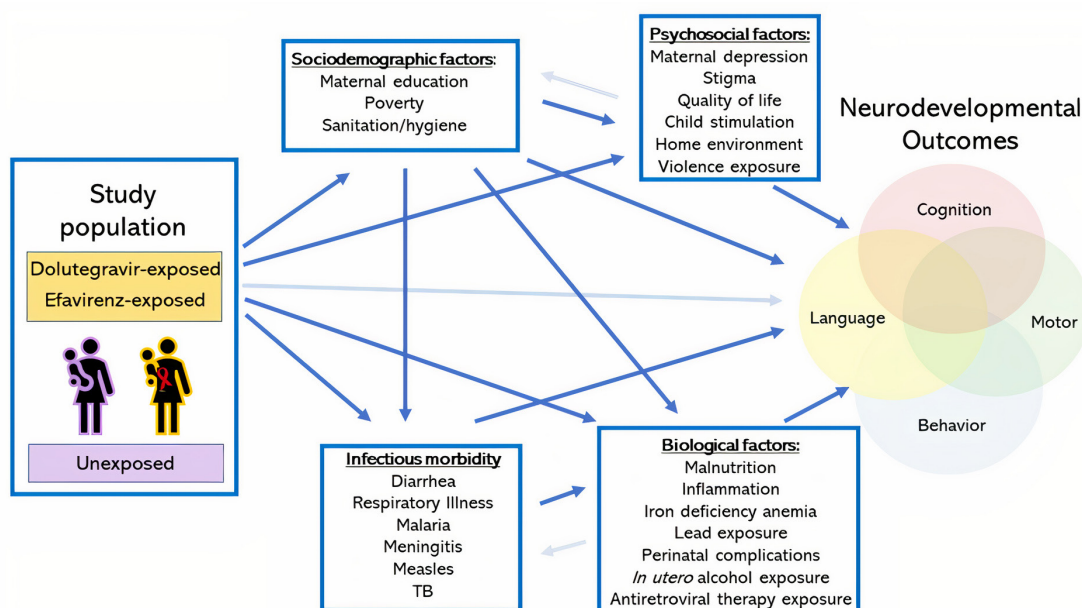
Study population

Dolutegravir-exposed
Efavirenz-exposed

Unexposed

Sociodemographic factors:
Maternal education
Poverty
Sanitation/hygiene

Psychosocial factors:
Maternal depression
Stigma
Quality of life
Child stimulation
Home environment
Violence exposure

Neurodevelopmental Outcomes

Cognition
Language
Motor
Behavior

Infectious morbidity
Diarrhea
Respiratory Illness
Malaria
Meningitis
Measles
TB

Biological factors:
Malnutrition
Inflammation
Iron deficiency anemia
Lead exposure
Perinatal complications
In utero alcohol exposure
Antiretroviral therapy exposure